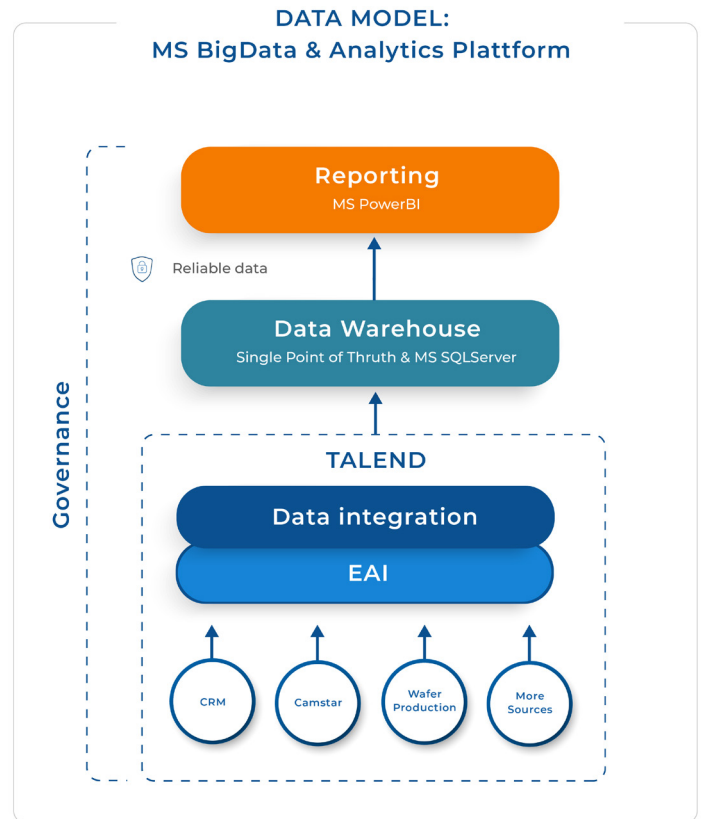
DATA MODEL:
MS BigData & Analytics Plattform

Reporting
MS PowerBI

Reliable data

Data Warehouse
Single Point of Thruth & MS SQLServer

Governance

TALEND

Data integration

EAI

CRM

Camstar

Wafer Production

More Sources